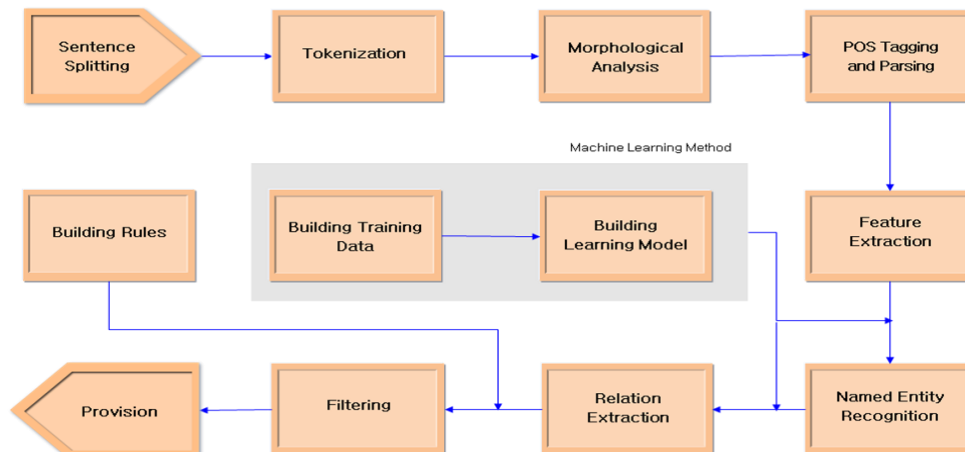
Sentence Splitting

Tokenization

Morphological Analysis

POS Tagging and Parsing

Machine Learning Method

Building Rules

Building Training Data

Building Learning Model

Feature Extraction

Provision

Filtering

Relation Extraction

Named Entity Recognition